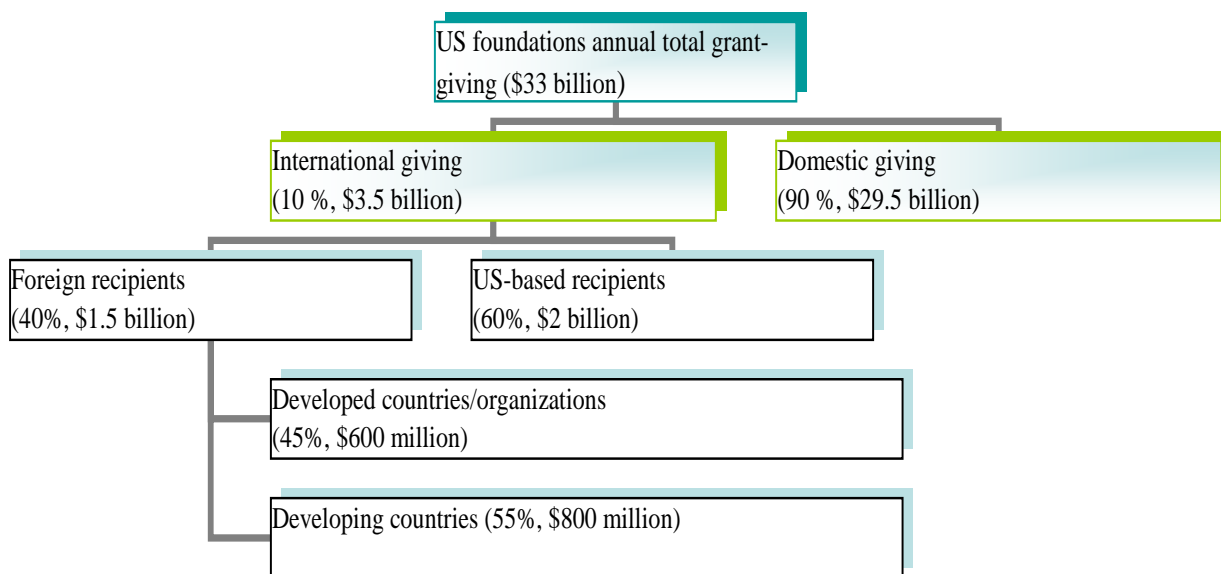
US foundations annual total grant-giving (\$33 billion)

International giving (10 %, \$3.5 billion)

Domestic giving (90 %, \$29.5 billion)

Foreign recipients (40%, \$1.5 billion)

US-based recipients (60%, \$2 billion)

Developed countries/organizations (45%, \$600 million)

Developing countries (55%, \$800 million)